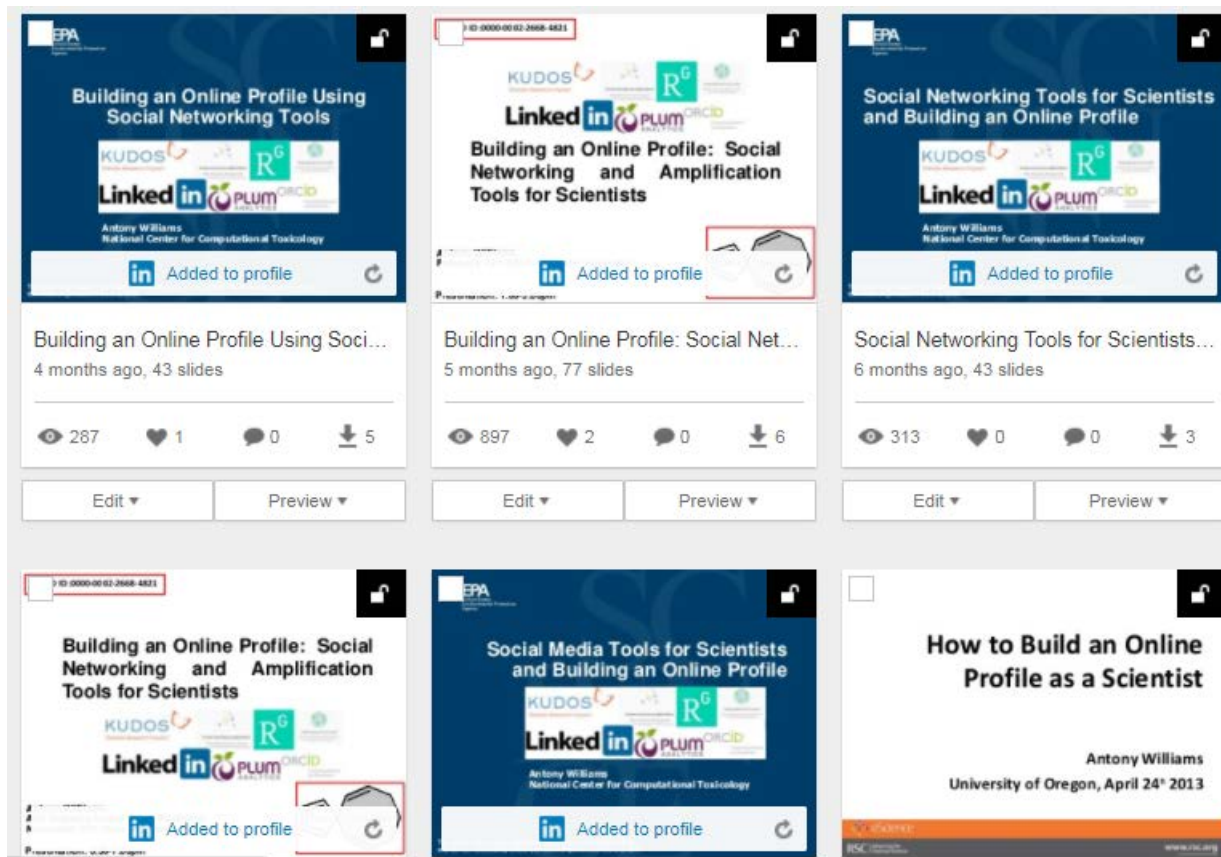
EPA

Building an Online Profile Using Social Networking Tools

KUDOS R G

Linked in PLUM ORCID

Antony Williams
National Center for Computational Toxicology

in Added to profile

Building an Online Profile Using Soci...
4 months ago, 43 slides

287 1 0 5

Edit ▾ Preview ▾

ID:0000-0002-2668-4821

KUDOS R G

Linked in PLUM ORCID

Building an Online Profile: Social Networking and Amplification Tools for Scientists

in Added to profile

Building an Online Profile: Social Net...
5 months ago, 77 slides

897 2 0 6

Edit ▾ Preview ▾

EPA

Social Networking Tools for Scientists and Building an Online Profile

KUDOS R G

Linked in PLUM ORCID

Antony Williams
National Center for Computational Toxicology

in Added to profile

Social Networking Tools for Scientists...
6 months ago, 43 slides

313 0 0 3

Edit ▾ Preview ▾

ID:0000-0002-2668-4821

Building an Online Profile: Social Networking and Amplification Tools for Scientists

KUDOS R G

Linked in PLUM ORCID

in Added to profile

EPA

Social Media Tools for Scientists and Building an Online Profile

KUDOS R G

Linked in PLUM ORCID

Antony Williams
National Center for Computational Toxicology

in Added to profile

How to Build an Online Profile as a Scientist

Antony Williams
University of Oregon, April 24th 2013

RSC

www.rsc.org